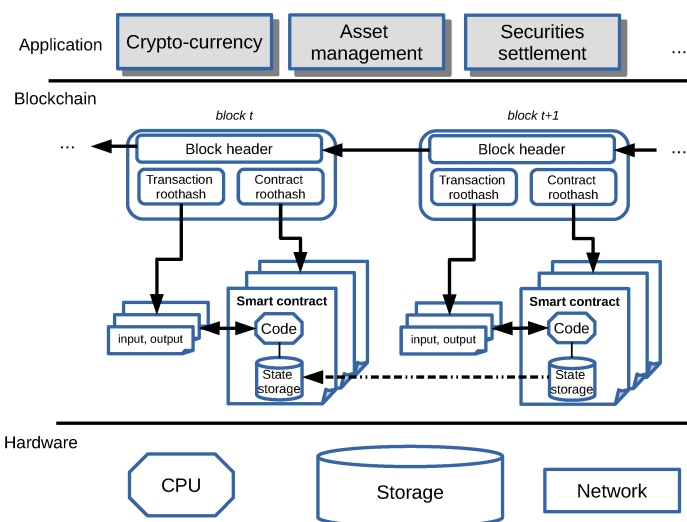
Application

Crypto-currency

Asset management

Securities settlement

...

Blockchain

block t

block t+1

...

Block header

Transaction roothash

Contract roothash

Block header

Transaction roothash

Contract roothash

...

Smart contract

input, output

Code

State storage

Smart contract

input, output

Code

State storage

Hardware

CPU

Storage

Network